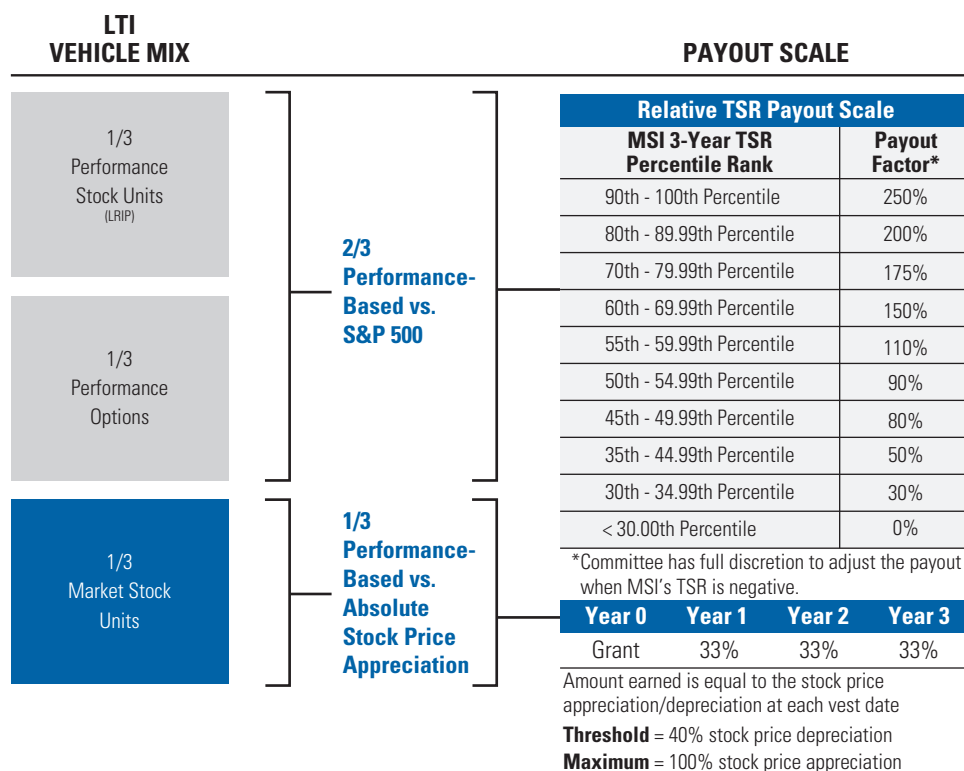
LTI
VEHICLE MIX

PAYOUT SCALE

1/3
Performance
Stock Units
(LRIP)

1/3
Performance
Options

1/3
Market Stock
Units

2/3
Performance-Based vs.
S&P 500

1/3
Performance-Based vs.
Absolute
Stock Price
Appreciation

| Relative TSR Payout Scale | |
|---|---|
| MSI 3-Year TSR Percentile Rank | Payout Factor* |
| 90th - 100th Percentile | 250% |
| 80th - 89.99th Percentile | 200% |
| 70th - 79.99th Percentile | 175% |
| 60th - 69.99th Percentile | 150% |
| 55th - 59.99th Percentile | 110% |
| 50th - 54.99th Percentile | 90% |
| 45th - 49.99th Percentile | 80% |
| 35th - 44.99th Percentile | 50% |
| 30th - 34.99th Percentile | 30% |
| < 30.00th Percentile | 0% |

*Committee has full discretion to adjust the payout when MSI's TSR is negative.

| Year 0 | Year 1 | Year 2 | Year 3 |
|---|---|---|---|
| Grant | 33% | 33% | 33% |

Amount earned is equal to the stock price appreciation/depreciation at each vest date

**Threshold** = 40% stock price depreciation
**Maximum** = 100% stock price appreciation